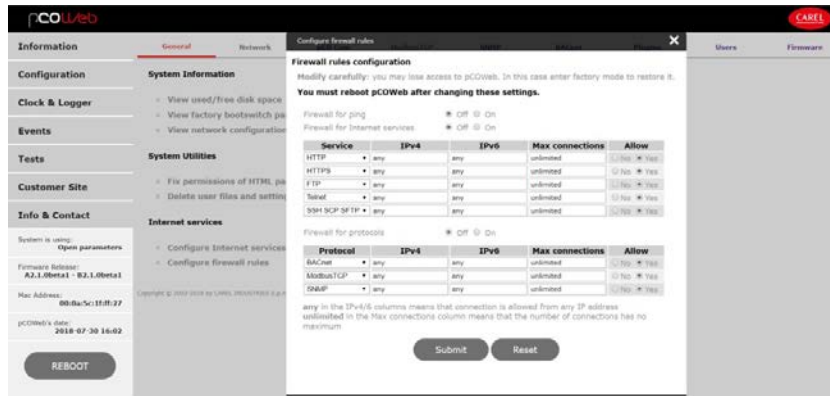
pCOWeb

CAREL

Information

Configuration

Clock & Logger

Events

Tests

Customer Site

Info & Contact

System is using: Open parameters

Firmware Release: A2.1.0beta1 - B2.1.0beta1

Mac Address: 00:0a:5c:1f:ff:37

pCOWeb's date: 2018-07-30 16:02

REBOOT

General Network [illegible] Users Firmware

System Information

View used/free disk space

View factory bootswitch pa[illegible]

View network configuratio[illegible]

System Utilities

Fix permissions of HTML pa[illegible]

Delete user files and settin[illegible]

Internet services

Configure Internet services

Configure firewall rules

Copyright © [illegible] CAREL INDUSTRIES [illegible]

Configure firewall rules

Firewall rules configuration

Modify carefully: you may lose access to pCOWeb. In this case enter factory mode to restore it.

You must reboot pCOWeb after changing these settings.

Firewall for ping ● Off ○ On

Firewall for Internet services ● Off ○ On

| Service | IPv4 | IPv6 | Max connections | Allow |
|---|---|---|---|---|
| HTTP | any | any | unlimited | ○ No ● Yes |
| HTTPS | any | any | unlimited | ○ No ● Yes |
| FTP | any | any | unlimited | ○ No ● Yes |
| Telnet | any | any | unlimited | ○ No ● Yes |
| SSH SCP SFTP | any | any | unlimited | ○ No ● Yes |

Firewall for protocols ● Off ○ On

| Protocol | IPv4 | IPv6 | Max connections | Allow |
|---|---|---|---|---|
| BACnet | any | any | unlimited | ○ No ● Yes |
| ModbusTCP | any | any | unlimited | ○ No ● Yes |
| SNMP | any | any | unlimited | ○ No ● Yes |

any in the IPv4/6 columns means that connection is allowed from any IP address
unlimited in the Max connections column means that the number of connections has no maximum

Submit Reset